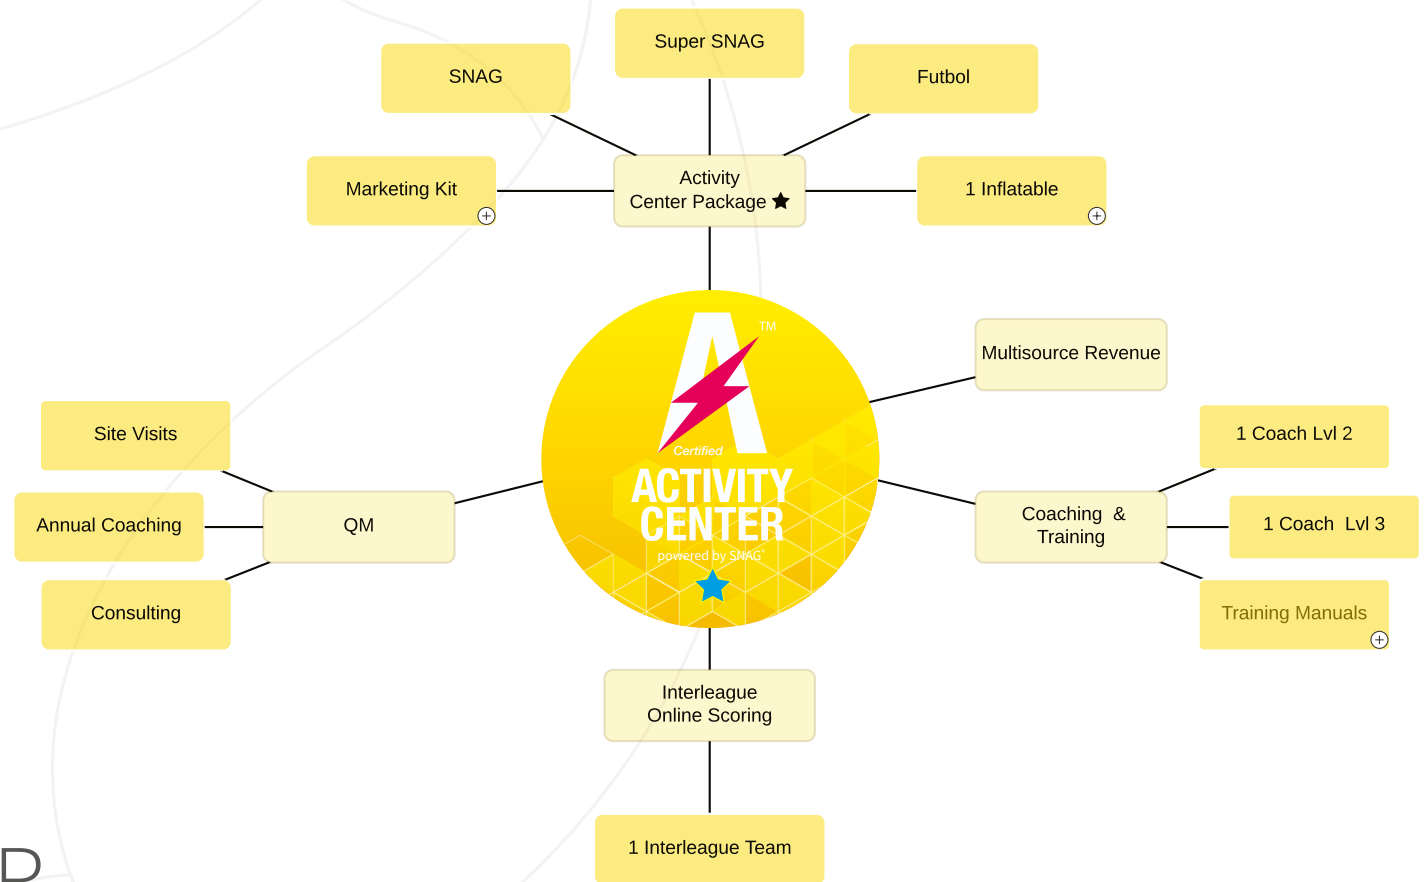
Super SNAG

SNAG

Futbol

Marketing Kit

Activity Center Package ★

1 Inflatable

A™

Certified

ACTIVITY CENTER

powered by SNAG®

Multisource Revenue

Site Visits

1 Coach Lvl 2

Annual Coaching

QM

Coaching & Training

1 Coach Lvl 3

Consulting

Training Manuals

Interleague Online Scoring

1 Interleague Team